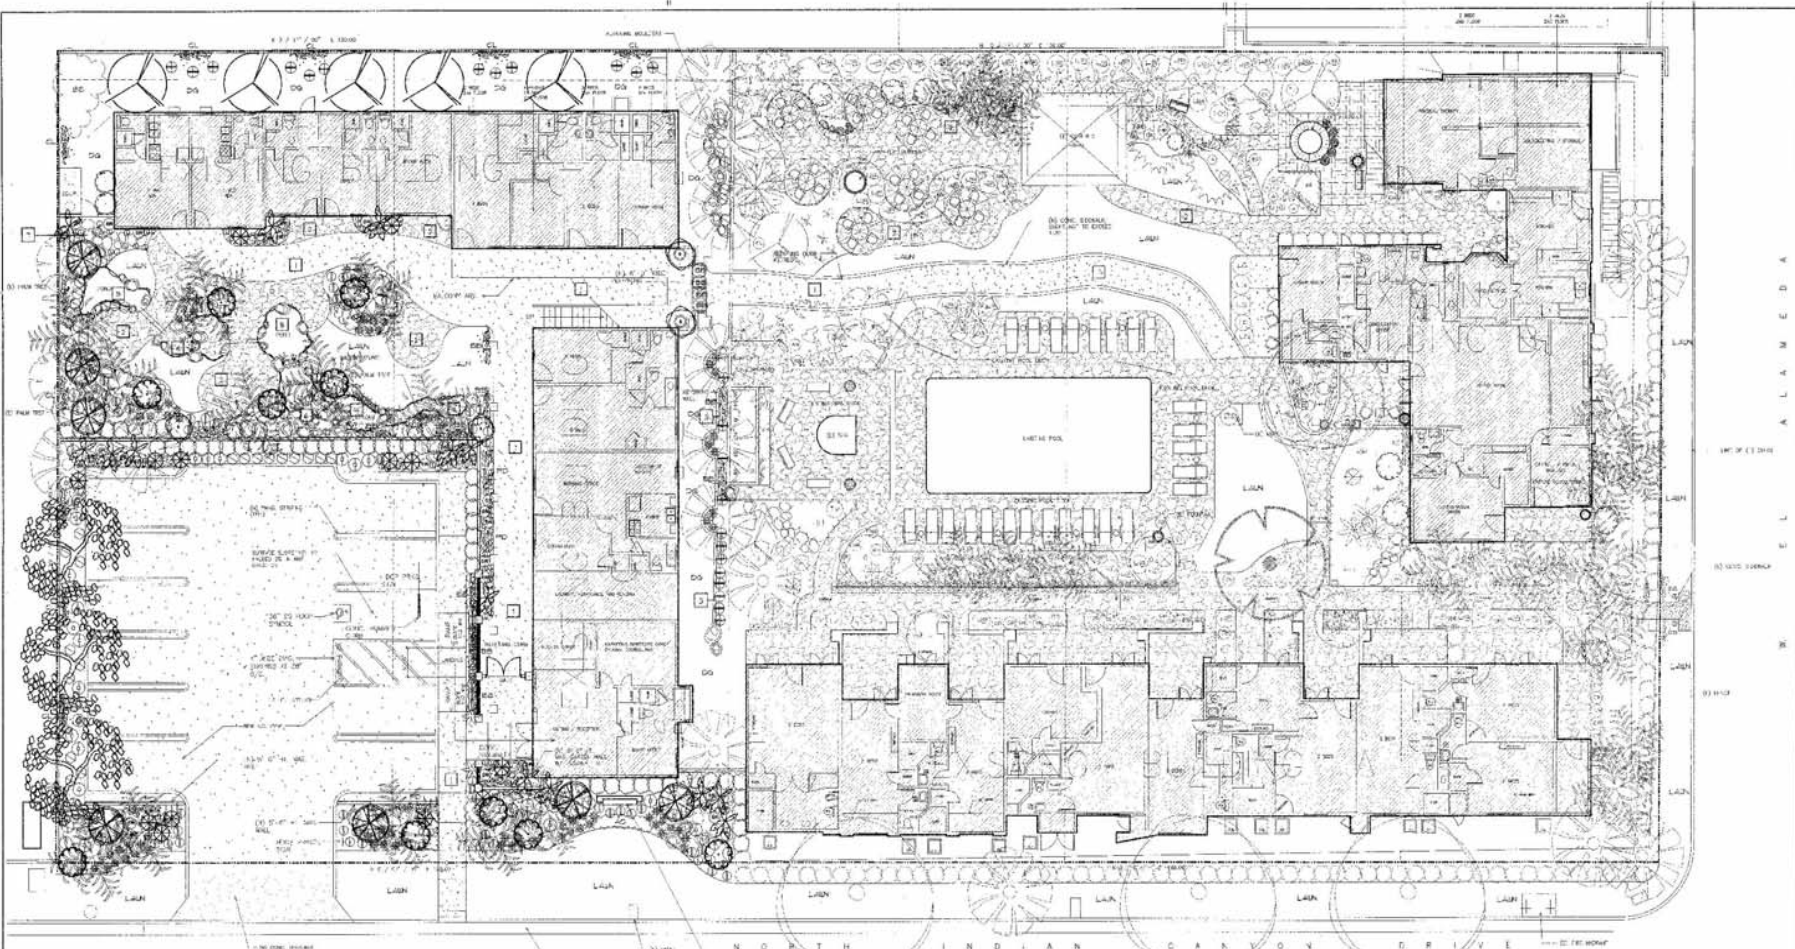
EXISTING BUILDING

EXISTING BUILDING B

EXISTING BUILDING A

EXISTING POOL

LAWN

LAWN

LAWN

LAWN

LAWN

LAWN

LAWN

LAWN

LAWN

LAWN

LAWN

LAWN

LAWN

LAWN

DG

DG

DG

DG

DG

SPA

N O R T H   I N D I A N   C A N Y O N   D R I V E

E L   A L A M E D A

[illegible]